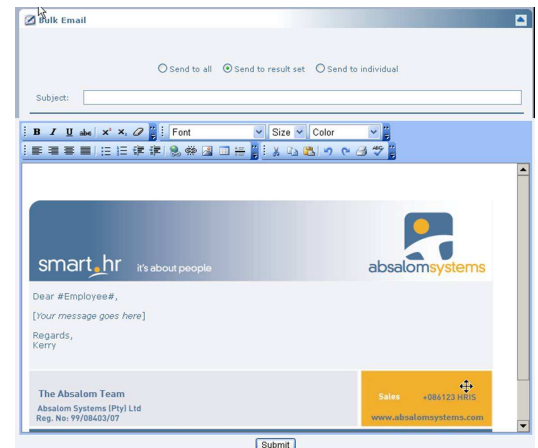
Bulk Email

Send to all Send to result set Send to individual

Subject:

B I U abc $x^2$ $x_2$ Font Size Color

smart_hr it's about people

absalomsystems

Dear #Employee#,

[Your message goes here]

Regards,
Kerry

The Absalom Team
Absalom Systems (Pty) Ltd
Reg. No: 99/08403/07

Sales +086123 HRIS
www.absalomsystems.com

Submit